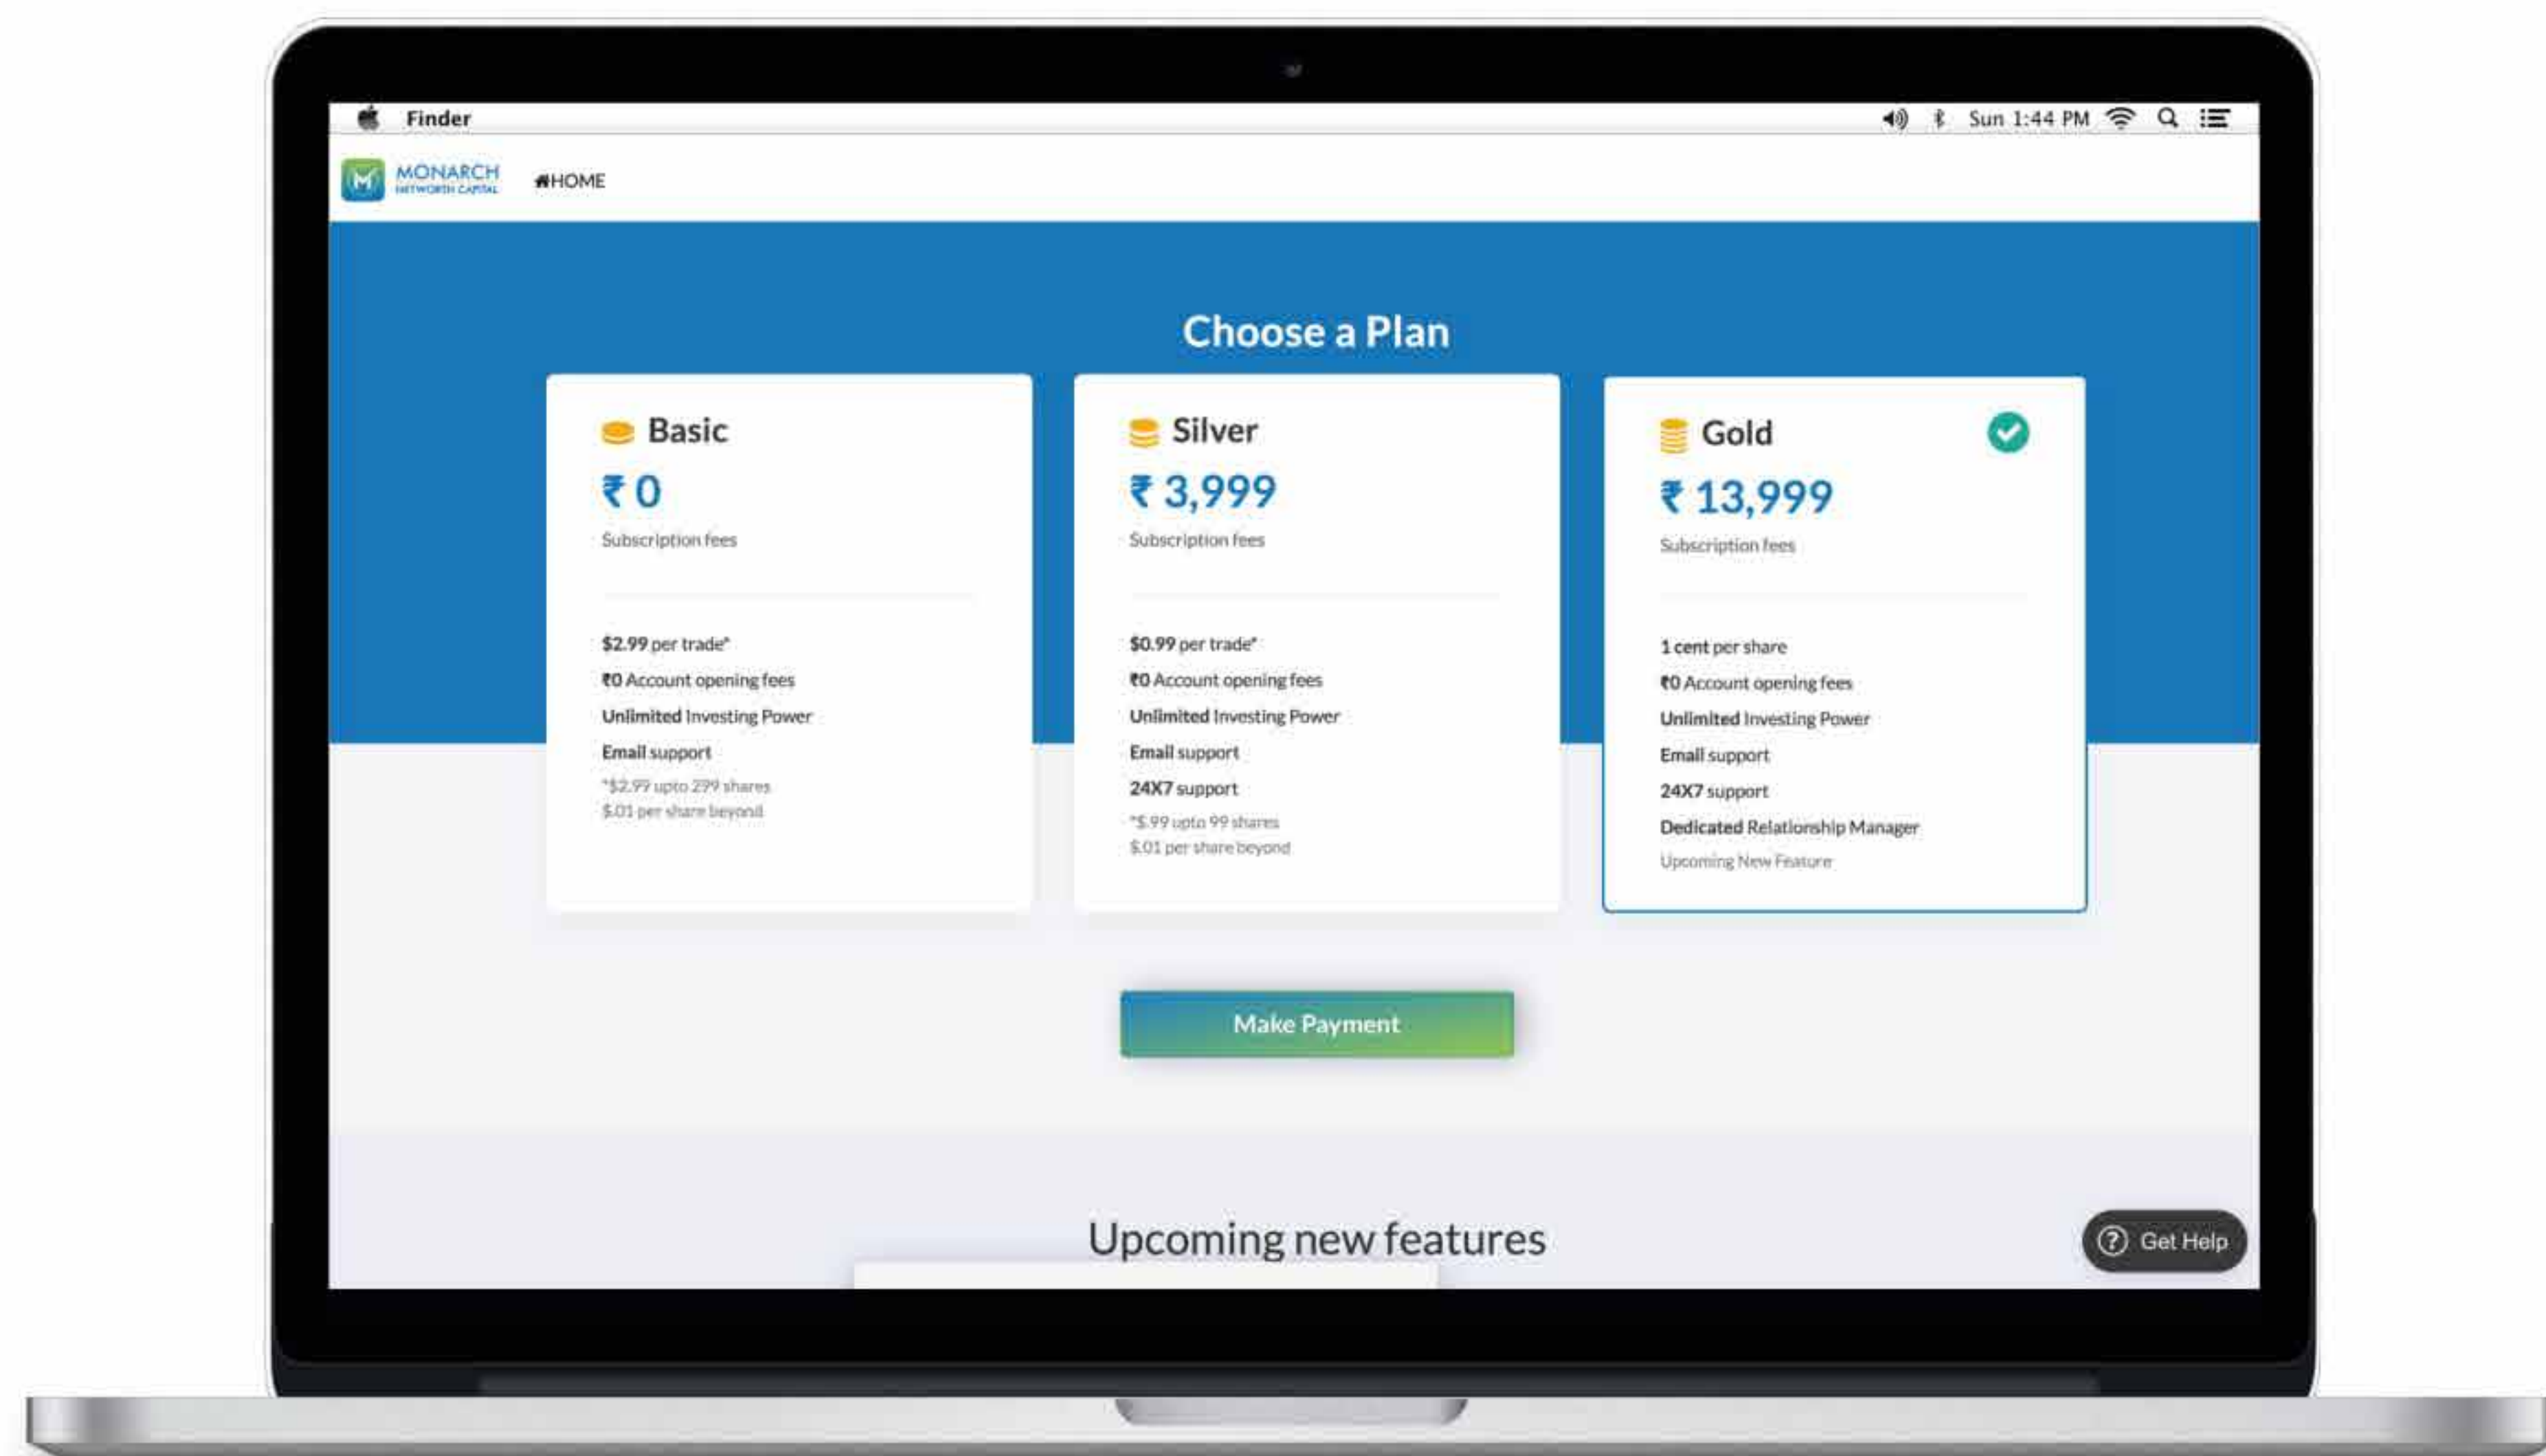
Finder

Sun 1:44 PM

MONARCH
NETWORTH CAPITAL

HOME

Choose a Plan

Basic
₹ 0
Subscription fees

$2.99 per trade*
₹0 Account opening fees
Unlimited Investing Power
Email support
*$2.99 upto 299 shares
$.01 per share beyond

Silver
₹ 3,999
Subscription fees

$0.99 per trade*
₹0 Account opening fees
Unlimited Investing Power
Email support
24X7 support
*$.99 upto 99 shares
$.01 per share beyond

Gold
₹ 13,999
Subscription fees

1 cent per share
₹0 Account opening fees
Unlimited Investing Power
Email support
24X7 support
Dedicated Relationship Manager
Upcoming New Feature

Make Payment

Upcoming new features

Get Help